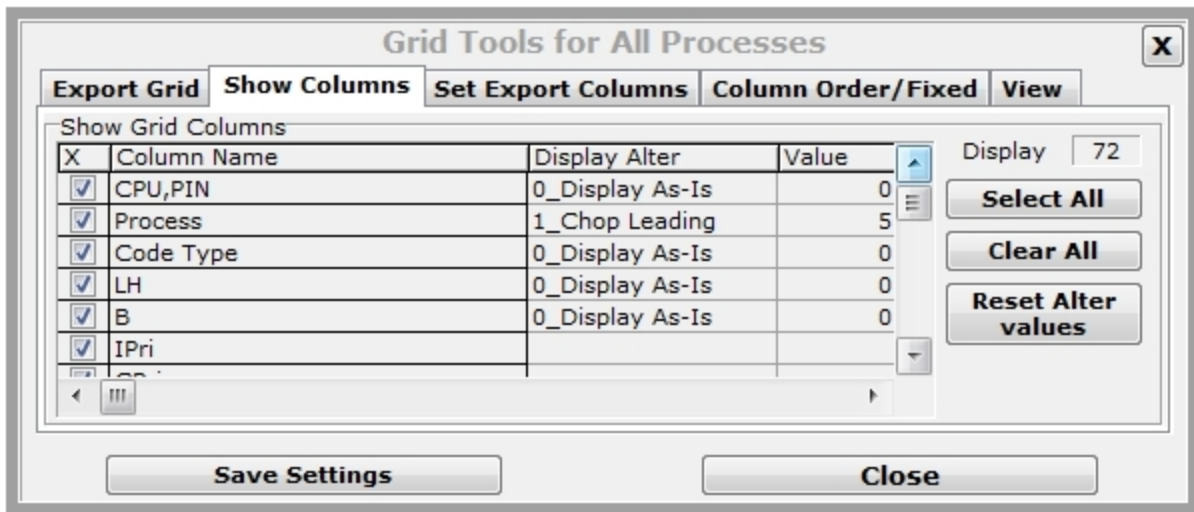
Grid Tools for All Processes

X

Export Grid | Show Columns | Set Export Columns | Column Order/Fixed | View

Show Grid Columns

| X | Column Name | Display Alter | Value |
|---|---|---|---|
| ☑ | CPU,PIN | 0_Display As-Is | 0 |
| ☑ | Process | 1_Chop Leading | 5 |
| ☑ | Code Type | 0_Display As-Is | 0 |
| ☑ | LH | 0_Display As-Is | 0 |
| ☑ | B | 0_Display As-Is | 0 |
| ☑ | IPri | | |
| ☑ | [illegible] | | |

Display 72

Select All

Clear All

Reset Alter values

Save Settings

Close